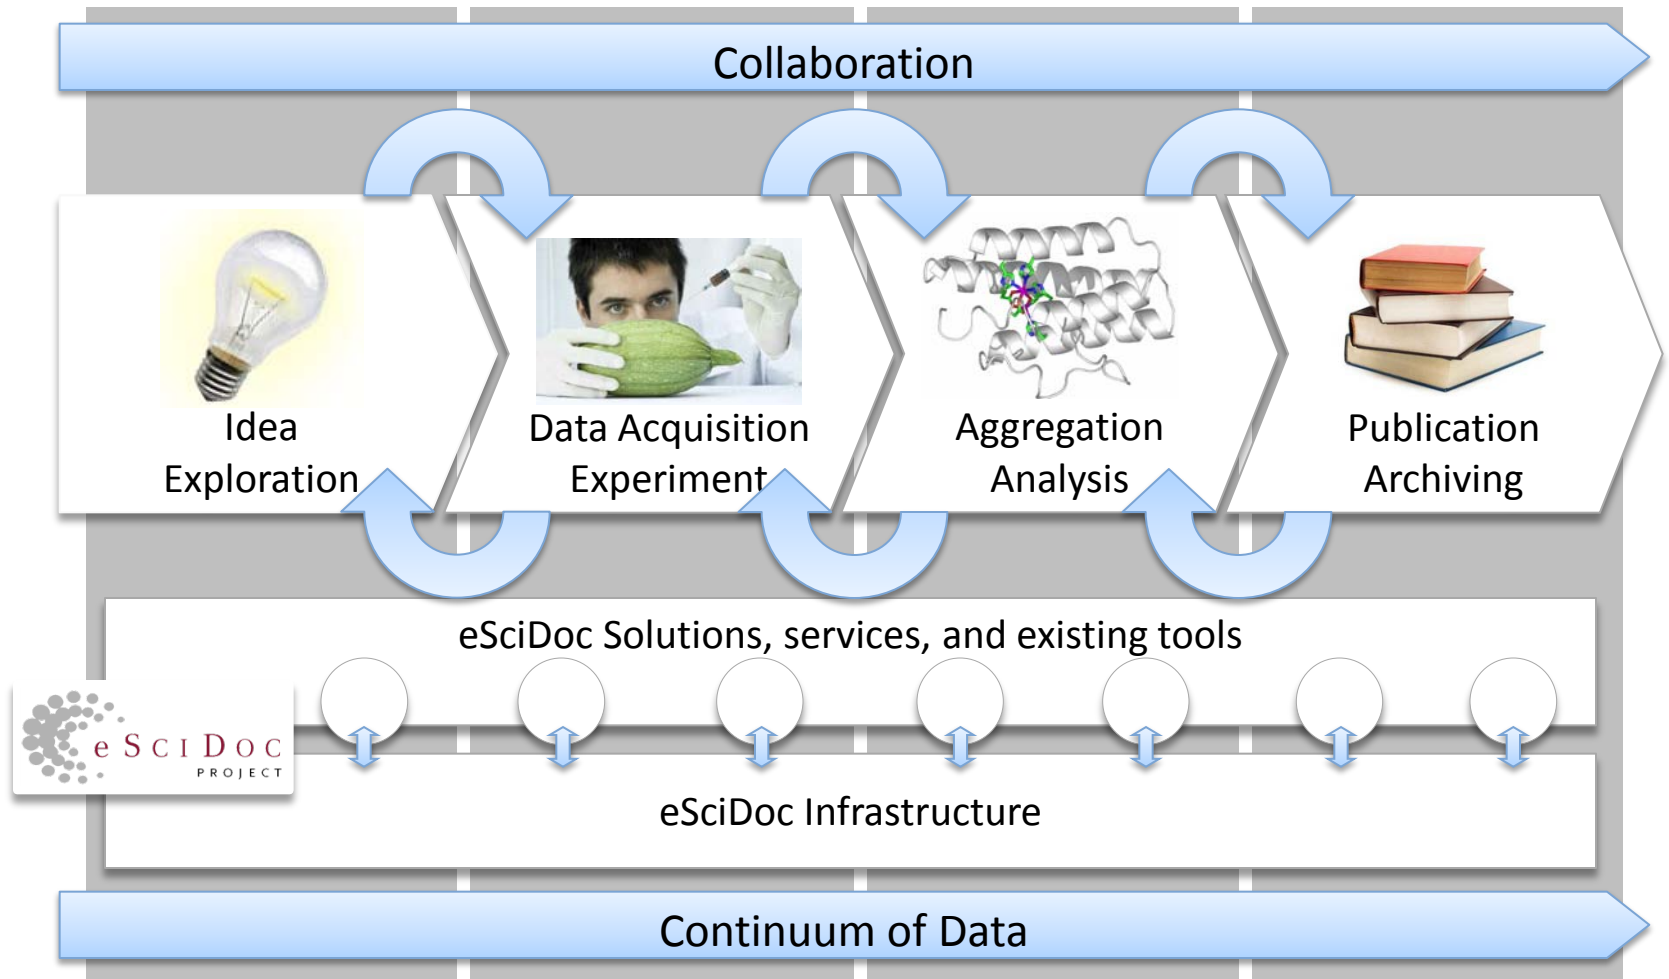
Collaboration

Idea
Exploration

Data Acquisition
Experiment

Aggregation
Analysis

Publication
Archiving

eSciDoc Solutions, services, and existing tools

eSciDoc
PROJECT

eSciDoc Infrastructure

Continuum of Data